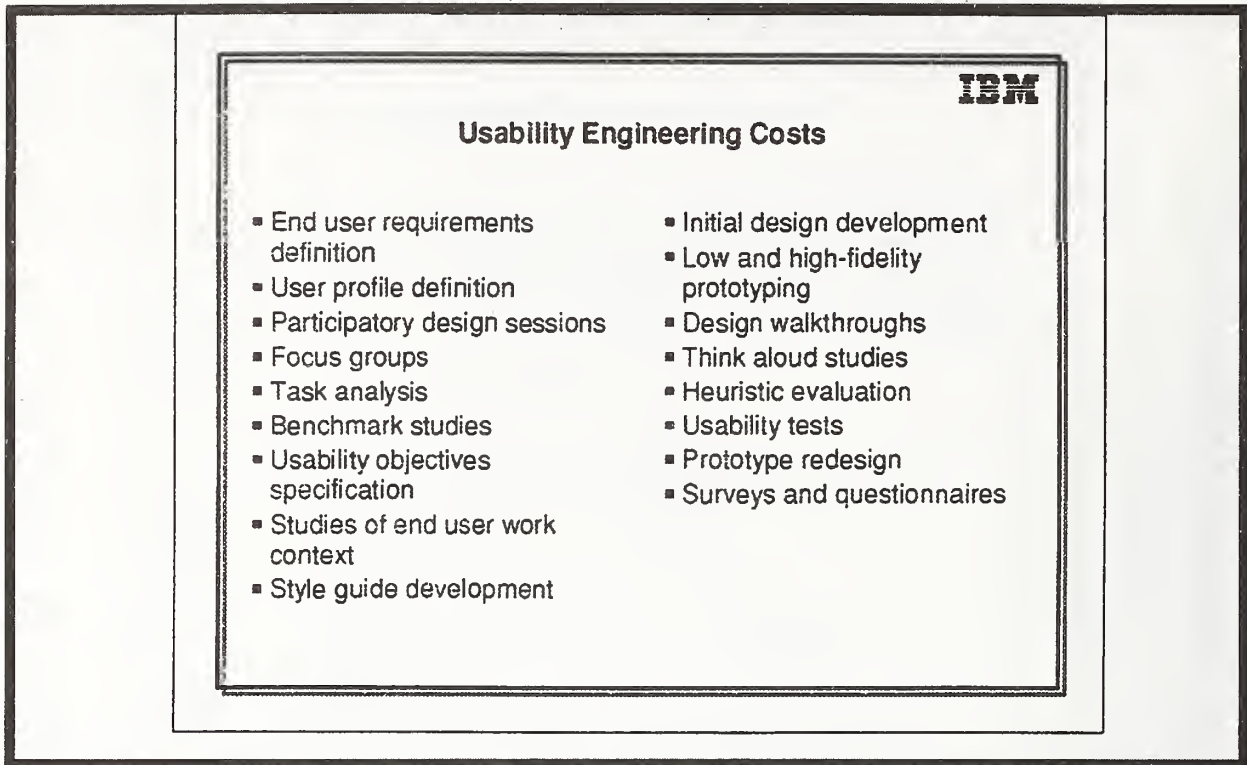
IBM

Usability Engineering Costs

- End user requirements definition
- User profile definition
- Participatory design sessions
- Focus groups
- Task analysis
- Benchmark studies
- Usability objectives specification
- Studies of end user work context
- Style guide development

- Initial design development
- Low and high-fidelity prototyping
- Design walkthroughs
- Think aloud studies
- Heuristic evaluation
- Usability tests
- Prototype redesign
- Surveys and questionnaires